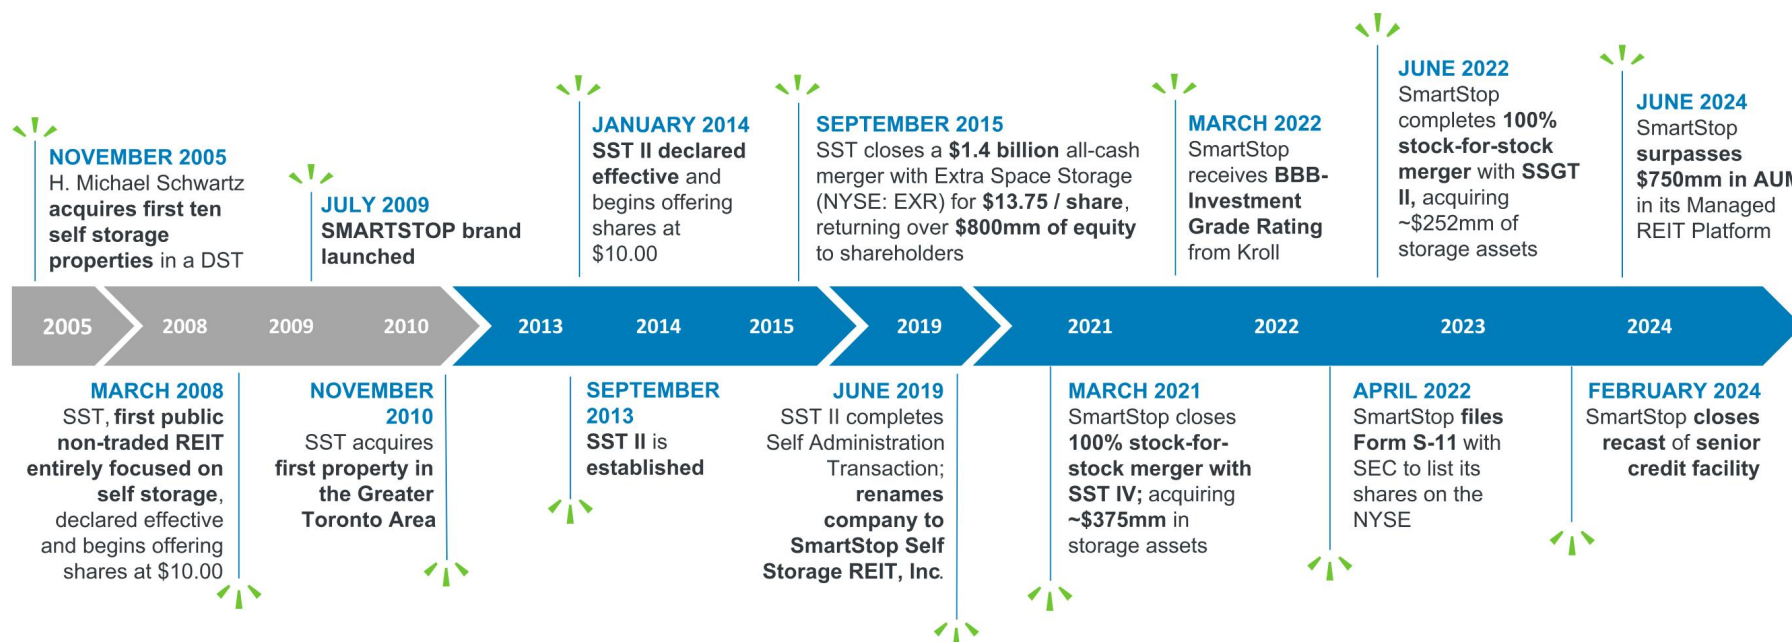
NOVEMBER 2005
H. Michael Schwartz acquires first ten self storage properties in a DST

JULY 2009
SMARTSTOP brand launched

JANUARY 2014
SST II declared effective and begins offering shares at $10.00

SEPTEMBER 2015
SST closes a $1.4 billion all-cash merger with Extra Space Storage (NYSE: EXR) for $13.75 / share, returning over $800mm of equity to shareholders

MARCH 2022
SmartStop receives BBB- Investment Grade Rating from Kroll

JUNE 2022
SmartStop completes 100% stock-for-stock merger with SSGT II, acquiring ~$252mm of storage assets

JUNE 2024
SmartStop surpasses $750mm in AU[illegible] in its Managed REIT Platform

2005 2008 2009 2010 2013 2014 2015 2019 2021 2022 2023 2024

MARCH 2008
SST, first public non-traded REIT entirely focused on self storage, declared effective and begins offering shares at $10.00

NOVEMBER 2010
SST acquires first property in the Greater Toronto Area

SEPTEMBER 2013
SST II is established

JUNE 2019
SST II completes Self Administration Transaction; renames company to SmartStop Self Storage REIT, Inc.

MARCH 2021
SmartStop closes 100% stock-for-stock merger with SST IV; acquiring ~$375mm in storage assets

APRIL 2022
SmartStop files Form S-11 with SEC to list its shares on the NYSE

FEBRUARY 2024
SmartStop closes recast of senior credit facility